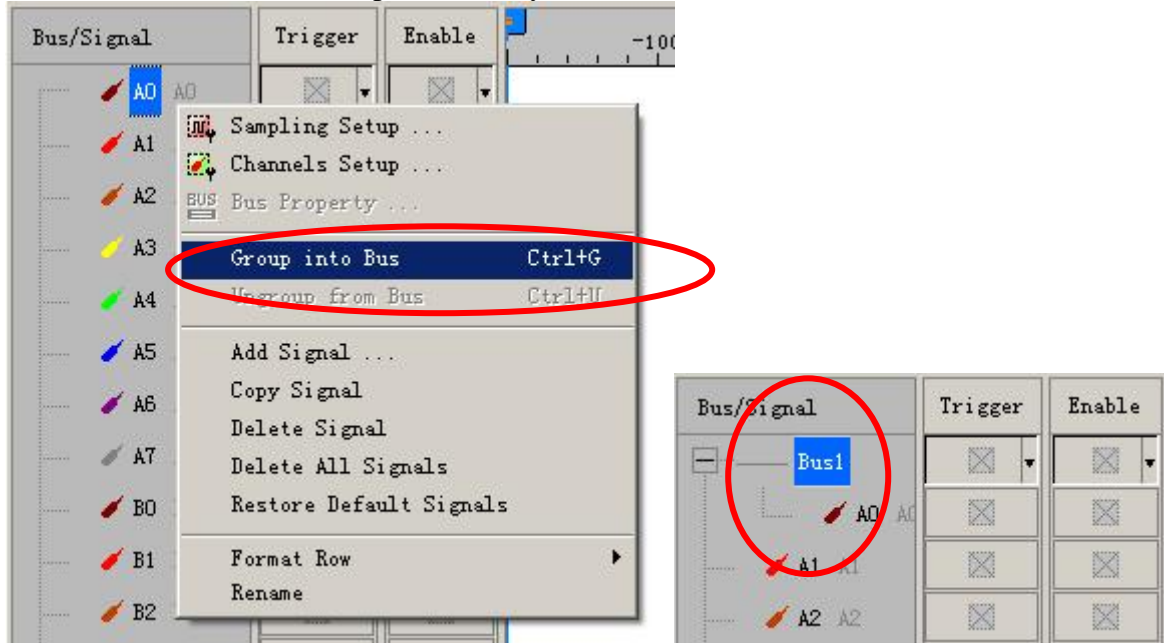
Bus/Signal | Trigger | Enable | -10

A0 A0
A1
A2
A3
A4
A5
A6
A7
B0
B1
B2

Sampling Setup ...
Channels Setup ...
BUS Bus Property ...
Group into Bus Ctrl+G
Ungroup from Bus Ctrl+U
Add Signal ...
Copy Signal
Delete Signal
Delete All Signals
Restore Default Signals
Format Row
Rename

| Bus/Signal | Trigger | Enable |
|---|---|---|
| Bus1 | | |
| A0 A0 | | |
| A1 A1 | | |
| A2 A2 | | |